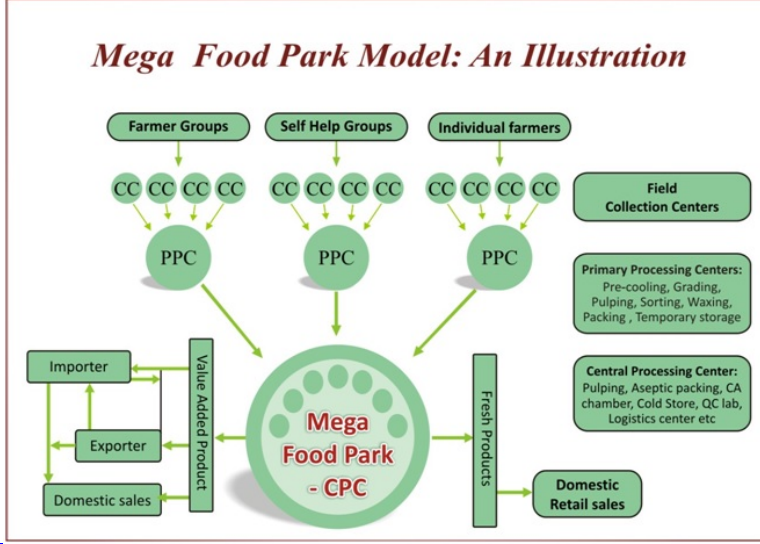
Mega Food Park Model: An Illustration

Farmer Groups

Self Help Groups

Individual farmers

CC CC CC CC

CC CC CC CC

CC CC CC CC

Field Collection Centers

PPC

PPC

PPC

Primary Processing Centers: Pre-cooling, Grading, Pulping, Sorting, Waxing, Packing , Temporary storage

Importer

Exporter

Domestic sales

Value Added Product

Mega Food Park - CPC

Fresh Products

Central Processing Center: Pulping, Aseptic packing, CA chamber, Cold Store, QC lab, Logistics center etc

Domestic Retail sales